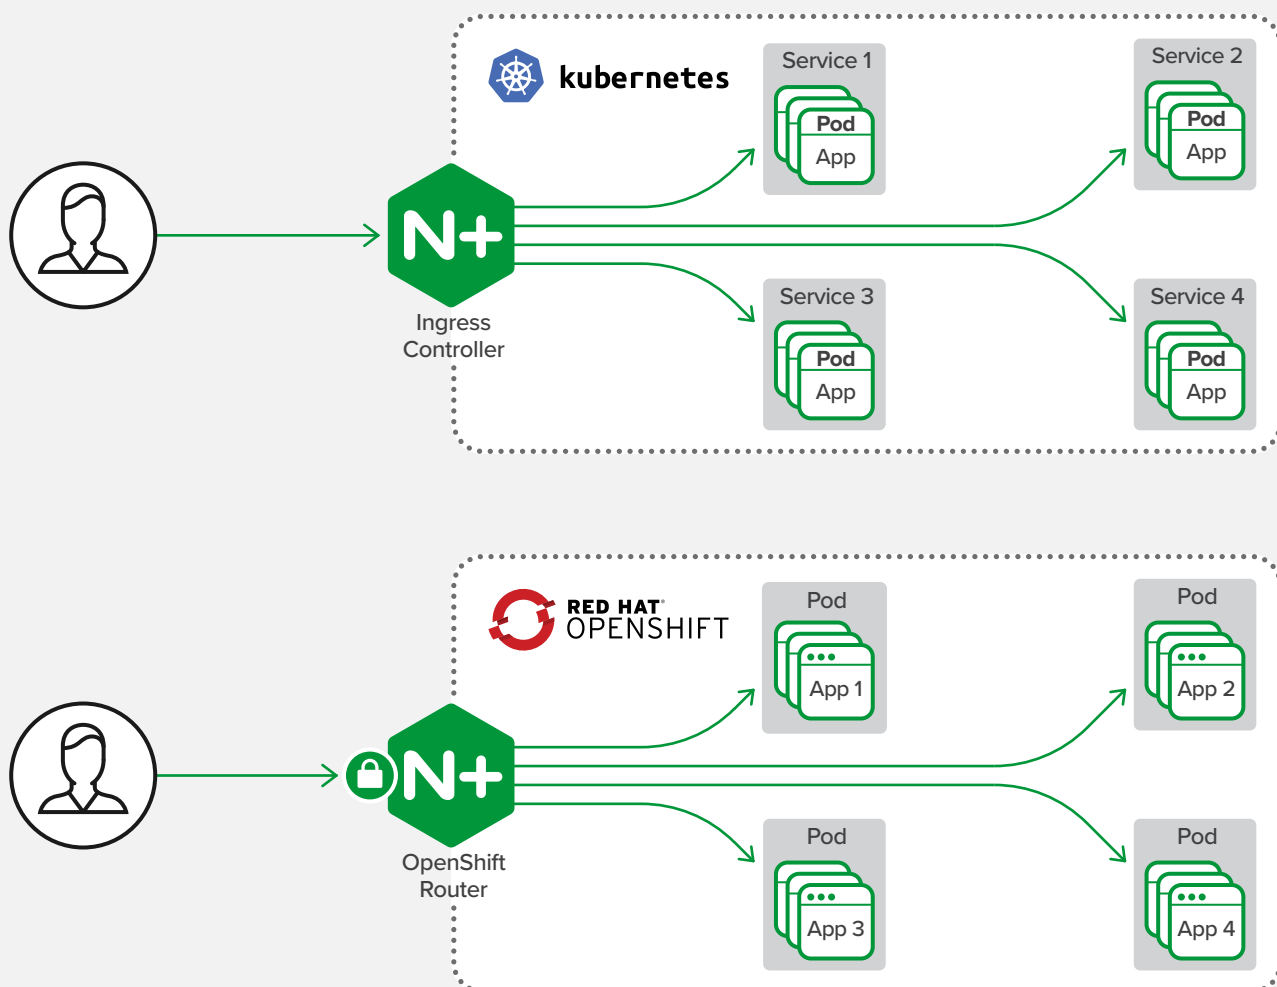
kubernetes

N+

Ingress Controller

Service 1

Pod

App

Service 2

Pod

App

Service 3

Pod

App

Service 4

Pod

App

RED HAT OPENSHIFT

N+

OpenShift Router

Pod

App 1

Pod

App 2

Pod

App 3

Pod

App 4